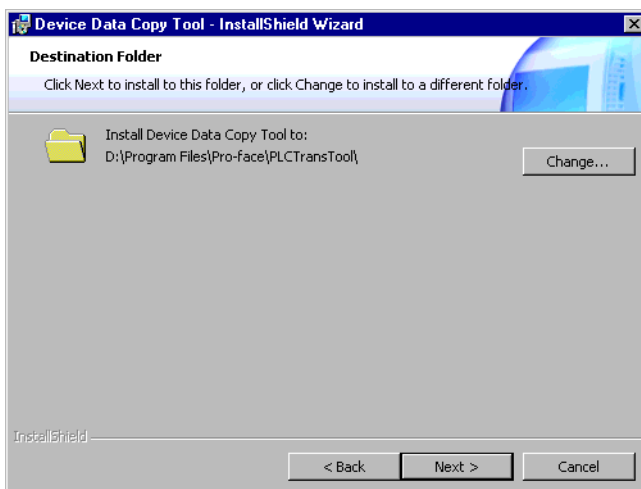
Device Data Copy Tool - InstallShield Wizard

Destination Folder

Click Next to install to this folder, or click Change to install to a different folder.

Install Device Data Copy Tool to:
D:\Program Files\Pro-face\PLCTransTool\

Change...

InstallShield

< Back

Next >

Cancel